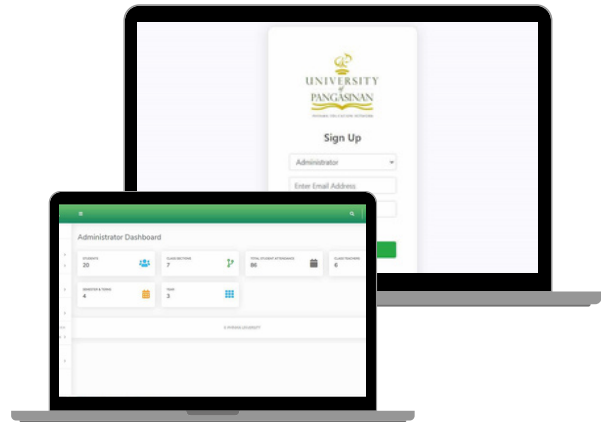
UNIVERSITY of PANGASINAN

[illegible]

Sign Up

Administrator

Enter Email Address

Administrator Dashboard

STUDENTS
20

CLASS SECTIONS
7

TOTAL STUDENT ATTENDANCE
86

CLASS TEACHERS
6

SEMESTER & TERMS
4

TERM
3

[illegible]